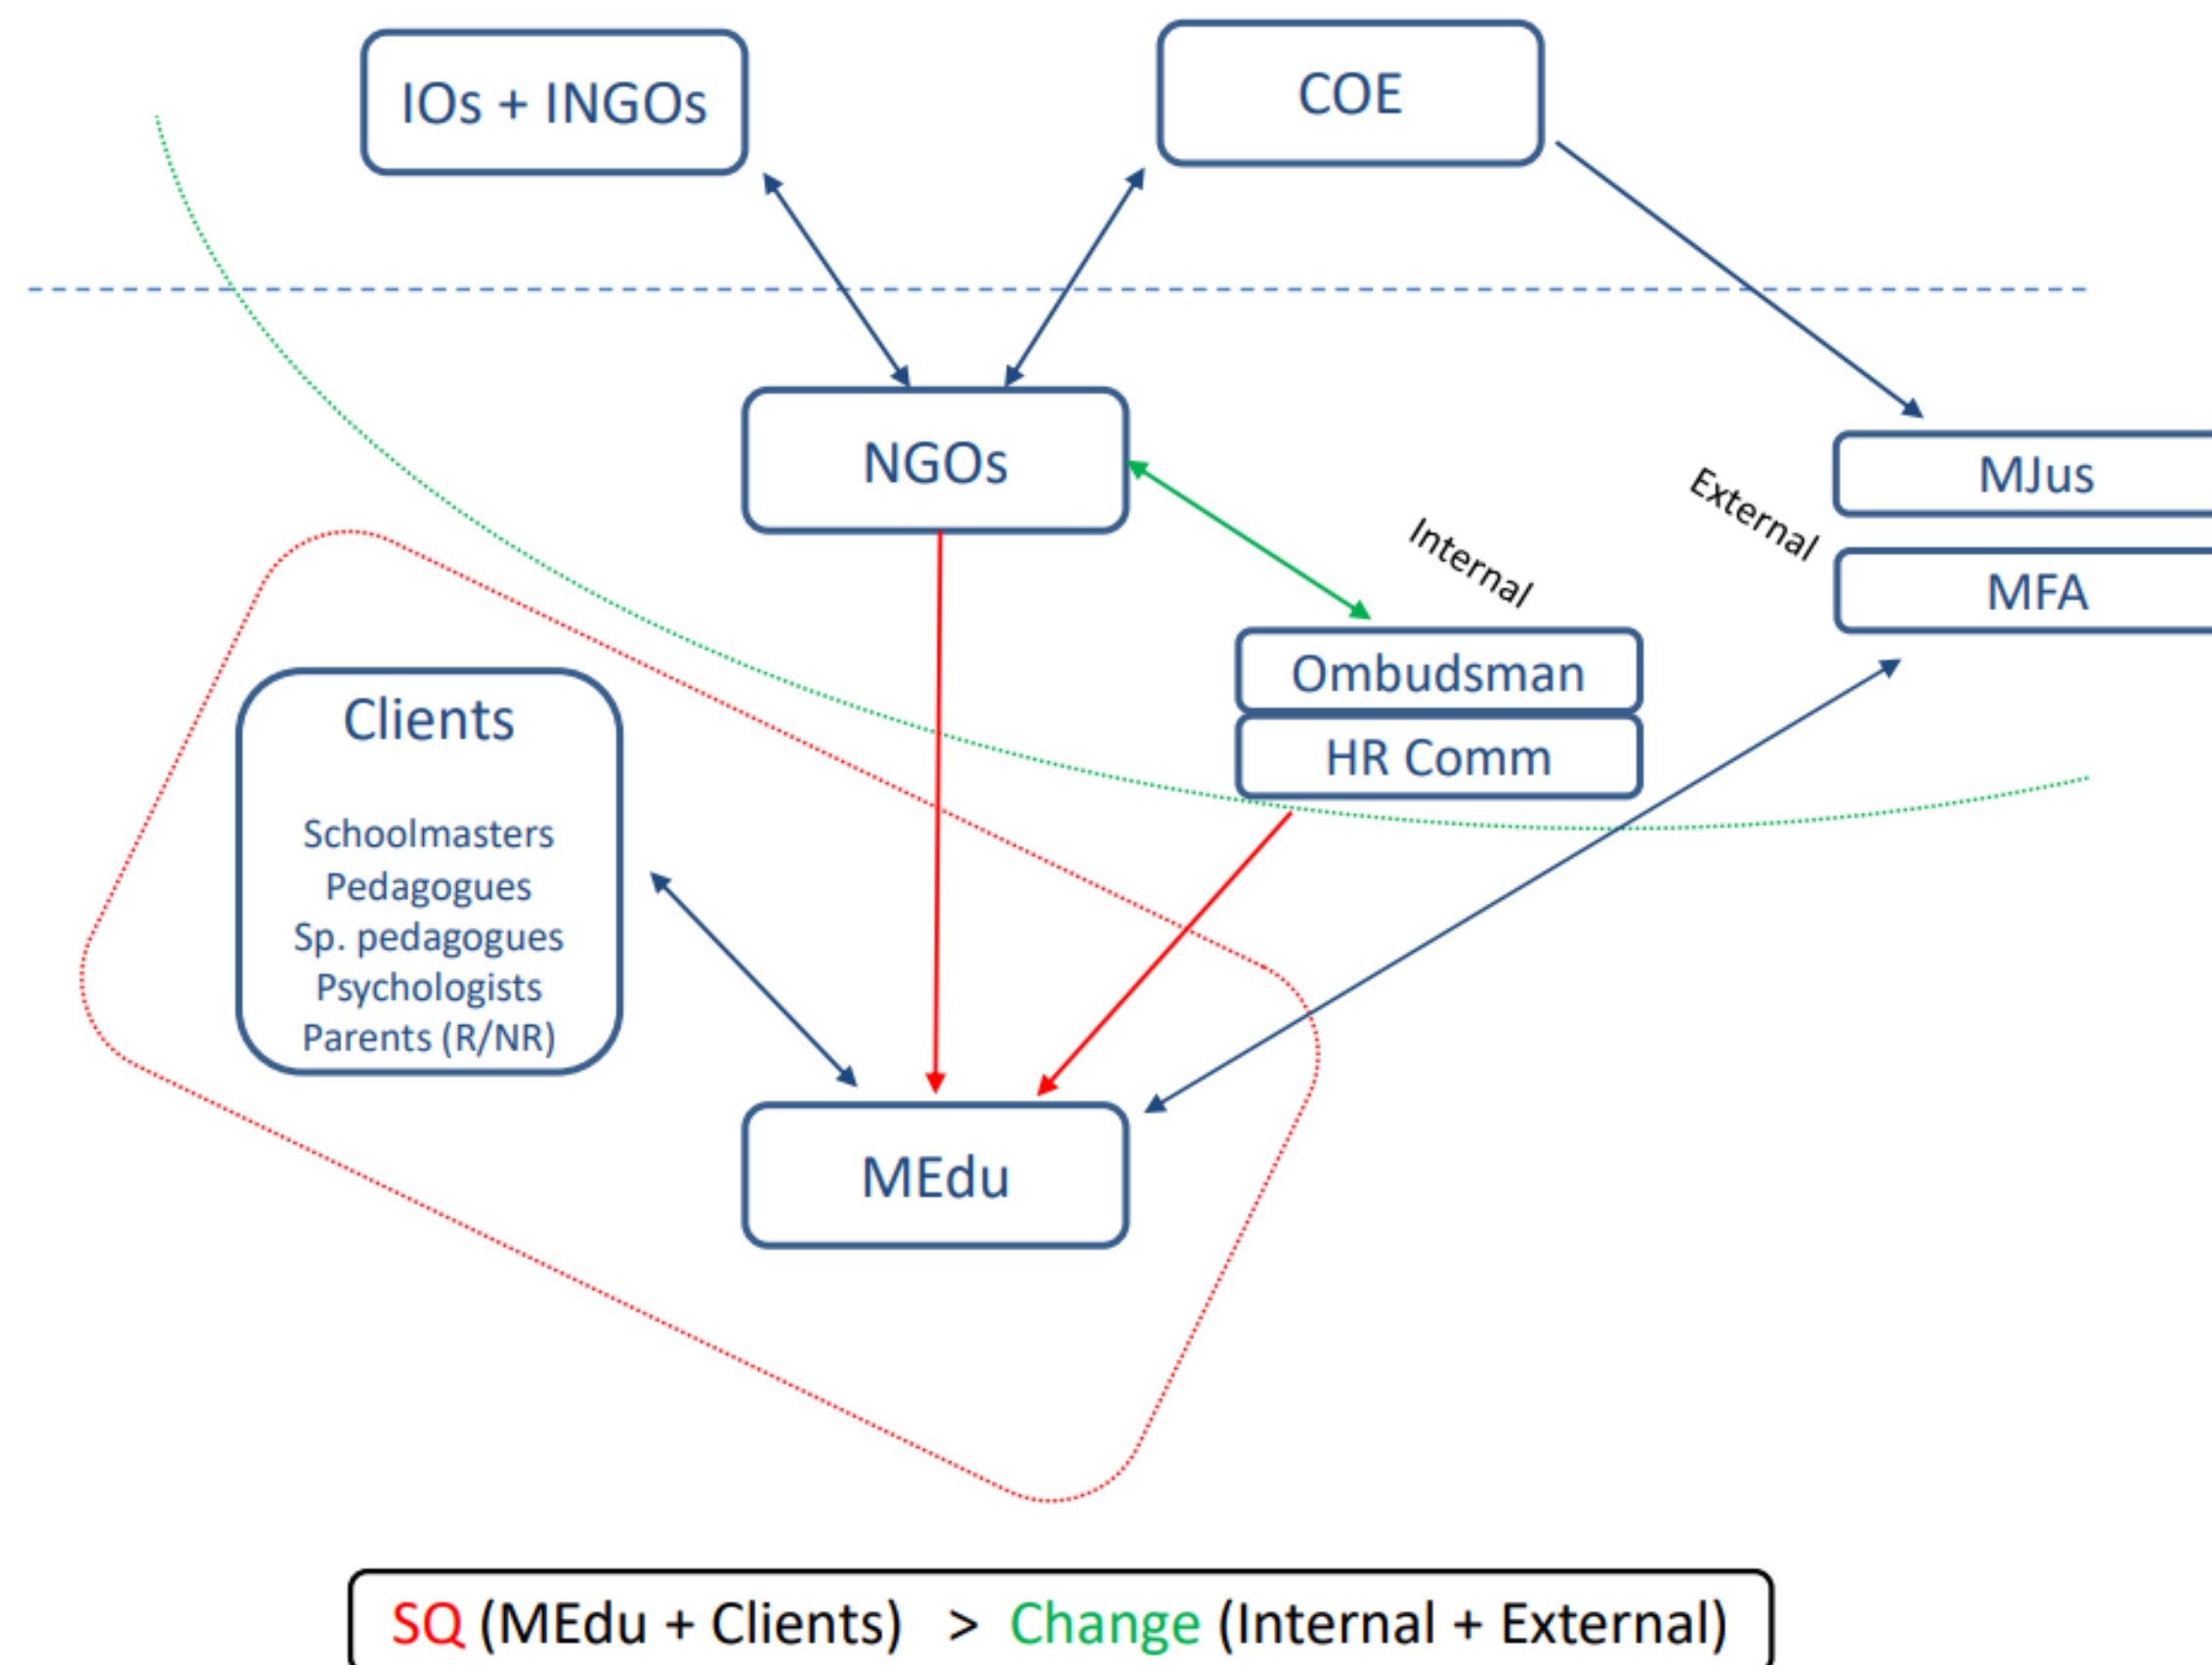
IOs + INGOs

COE

NGOs

MJus

External

MFA

Internal

Ombudsman

HR Comm

Clients

Schoolmasters
Pedagogues
Sp. pedagogues
Psychologists
Parents (R/NR)

MEdu

SQ (MEdu + Clients) > Change (Internal + External)